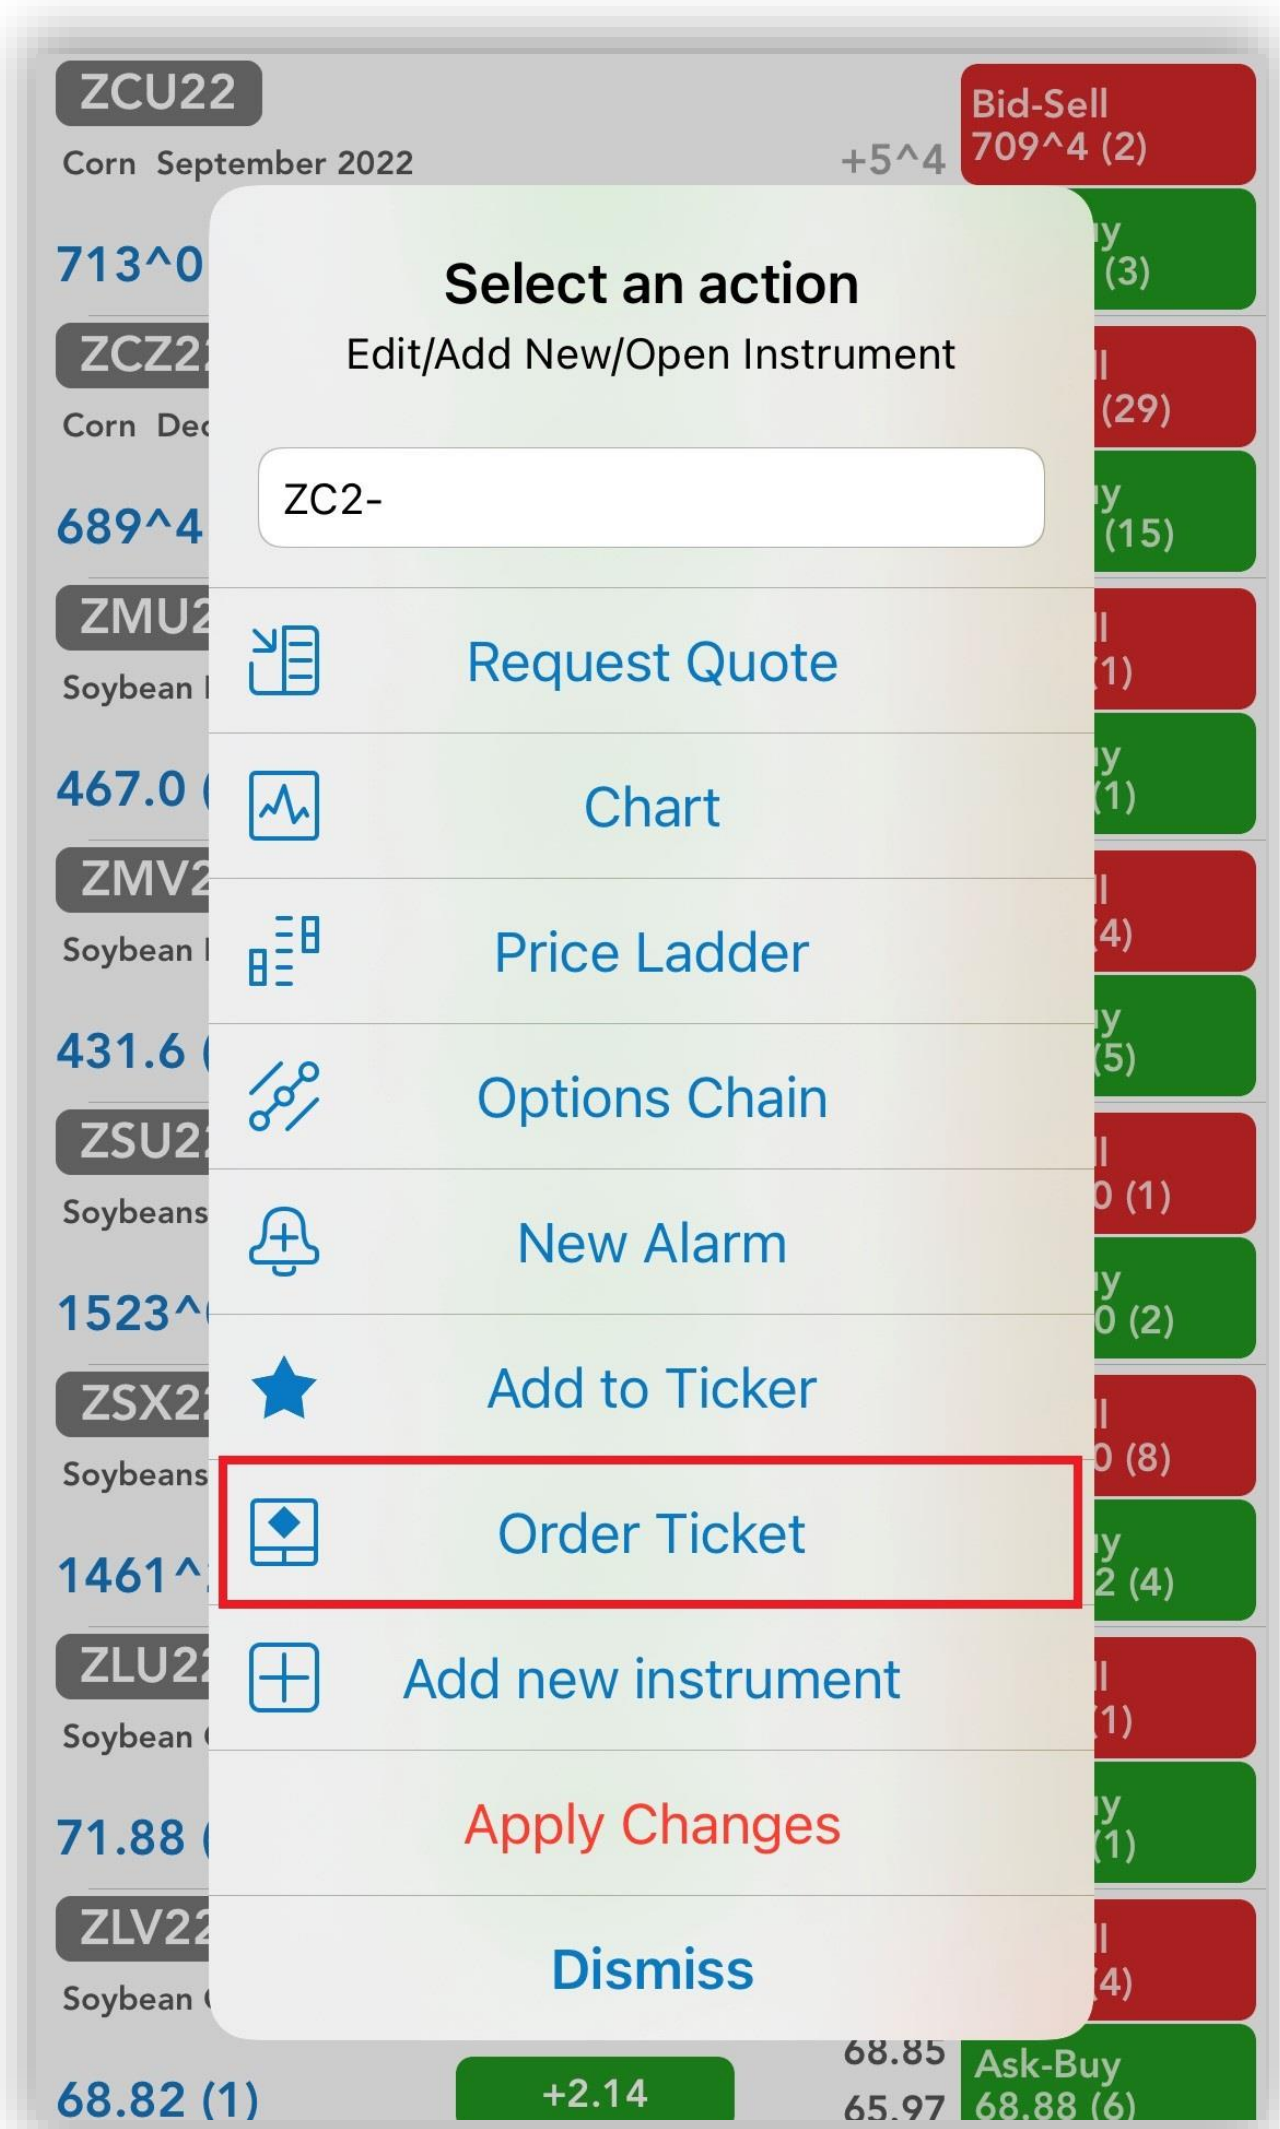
ZCU22
Corn September 2022
+5^4
Bid-Sell
709^4 (2)
713^0
y
(3)
ZCZ2
Corn Dec
l
(29)
689^4
y
(15)
ZMU2
Soybean
l
(1)
467.0 (
y
(1)
ZMV2
Soybean
l
(4)
431.6 (
y
(5)
ZSU2
Soybeans
l
0 (1)
1523^
y
0 (2)
ZSX2
Soybeans
l
0 (8)
1461^
y
2 (4)
ZLU2
Soybean
l
(1)
71.88 (
y
(1)
ZLV22
Soybean
l
(4)
68.82 (1)
+2.14
68.85
65.97
Ask-Buy
68.88 (6)

Select an action
Edit/Add New/Open Instrument

ZC2-

Request Quote
Chart
Price Ladder
Options Chain
New Alarm
Add to Ticker
Order Ticket
Add new instrument
Apply Changes
Dismiss